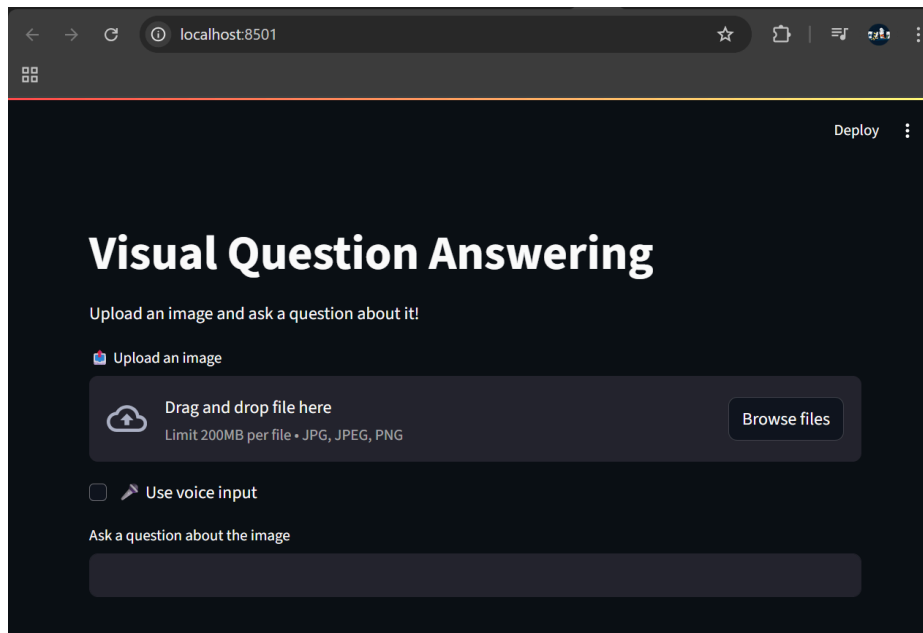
localhost:8501

Deploy

Visual Question Answering

Upload an image and ask a question about it!

📤 Upload an image

Drag and drop file here
Limit 200MB per file • JPG, JPEG, PNG

Browse files

🎤 Use voice input

Ask a question about the image